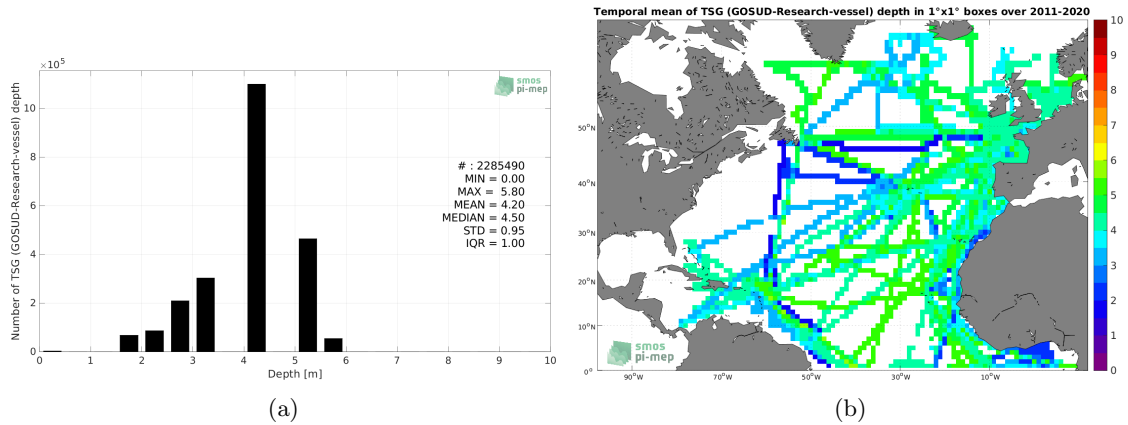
$\times10^5$

smos pi-mep

Number of TSG (GOSUD-Research-vessel) depth

10
8
6
4
2
0

# : 2285490
MIN = 0.00
MAX = 5.80
MEAN = 4.20
MEDIAN = 4.50
STD = 0.95
IQR = 1.00

0 1 2 3 4 5 6 7 8 9 10

Depth [m]

(a)

Temporal mean of TSG (GOSUD-Research-vessel) depth in 1°x1° boxes over 2011-2020

50°N
40°N
30°N
20°N
10°N
0°

90°W 70°W 50°W 30°W 10°W

smos pi-mep

10
9
8
7
6
5
4
3
2
1
0

(b)